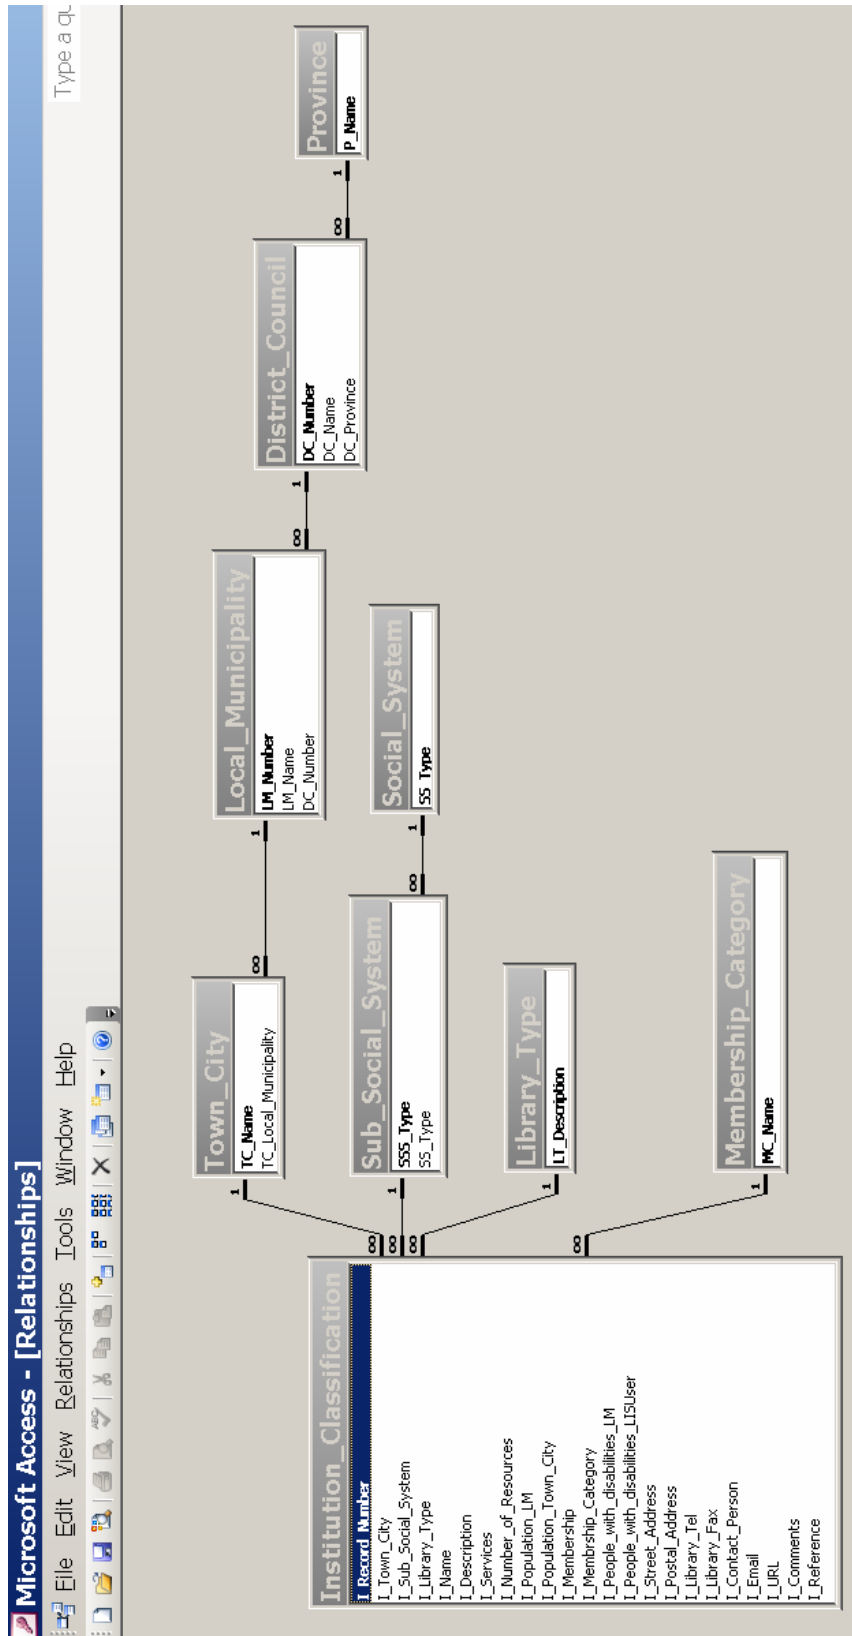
Microsoft Access - [Relationships]

File Edit View Relationships Tools Window Help

Type a qu

Institution_Classification
I_Record Number
I_Town_City
I_Sub_Social_System
I_Library_Type
I_Name
I_Description
I_Services
I_Number_of_Resources
I_Population_LM
I_Population_Town_City
I_Membership
I_Membership_Category
I_People_with_disabilities_LM
I_People_with_disabilities_LISUser
I_Street_Address
I_Postal_Address
I_Library_Tel
I_Library_Fax
I_Contact_Person
I_Email
I_URL
I_Comments
I_Reference

Town_City
TC_Name
TC_Local_Municipality

Sub_Social_System
SSS_Type
SS_Type

Library_Type
LT_Description

Membership_Category
MC_Name

Local_Municipality
LM_Number
LM_Name
DC_Number

Social_System
SS Type

District_Council
DC_Number
DC_Name
DC_Province

Province
P_Name

1 ∞ 1 ∞ 1 ∞ 1 ∞ 1 ∞ 1 ∞ 1 ∞ 1 ∞